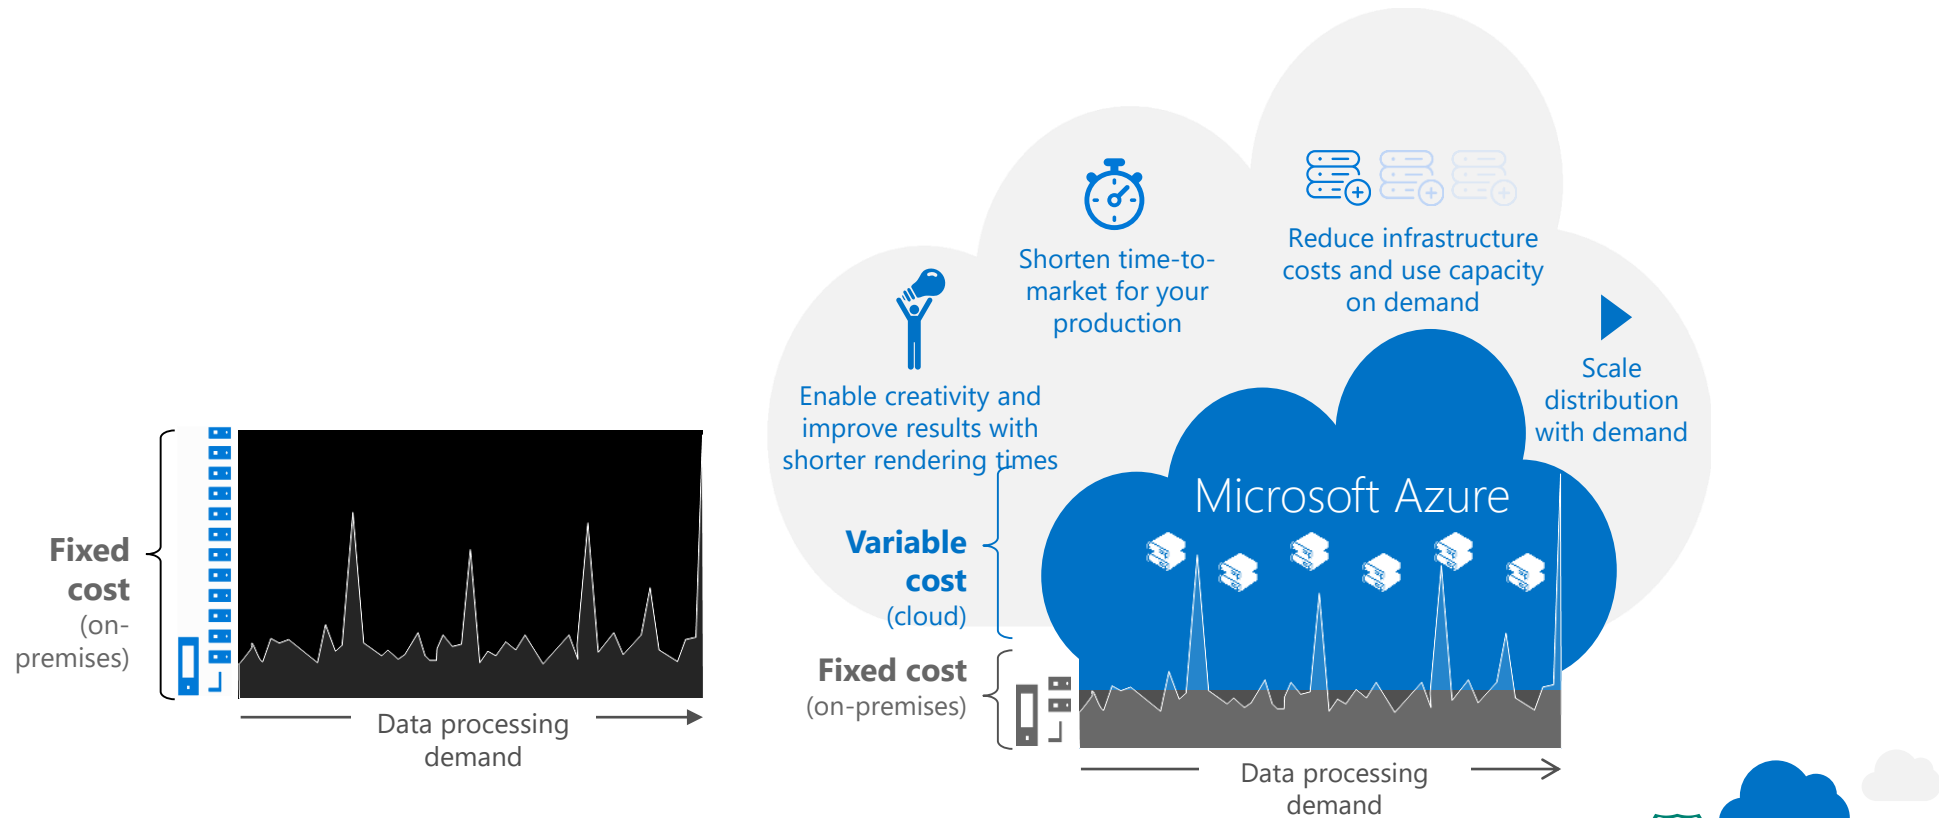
Fixed cost (on-premises)

Data processing demand

Shorten time-to-market for your production

Reduce infrastructure costs and use capacity on demand

Enable creativity and improve results with shorter rendering times

Scale distribution with demand

Microsoft Azure

Variable cost (cloud)

Fixed cost (on-premises)

Data processing demand